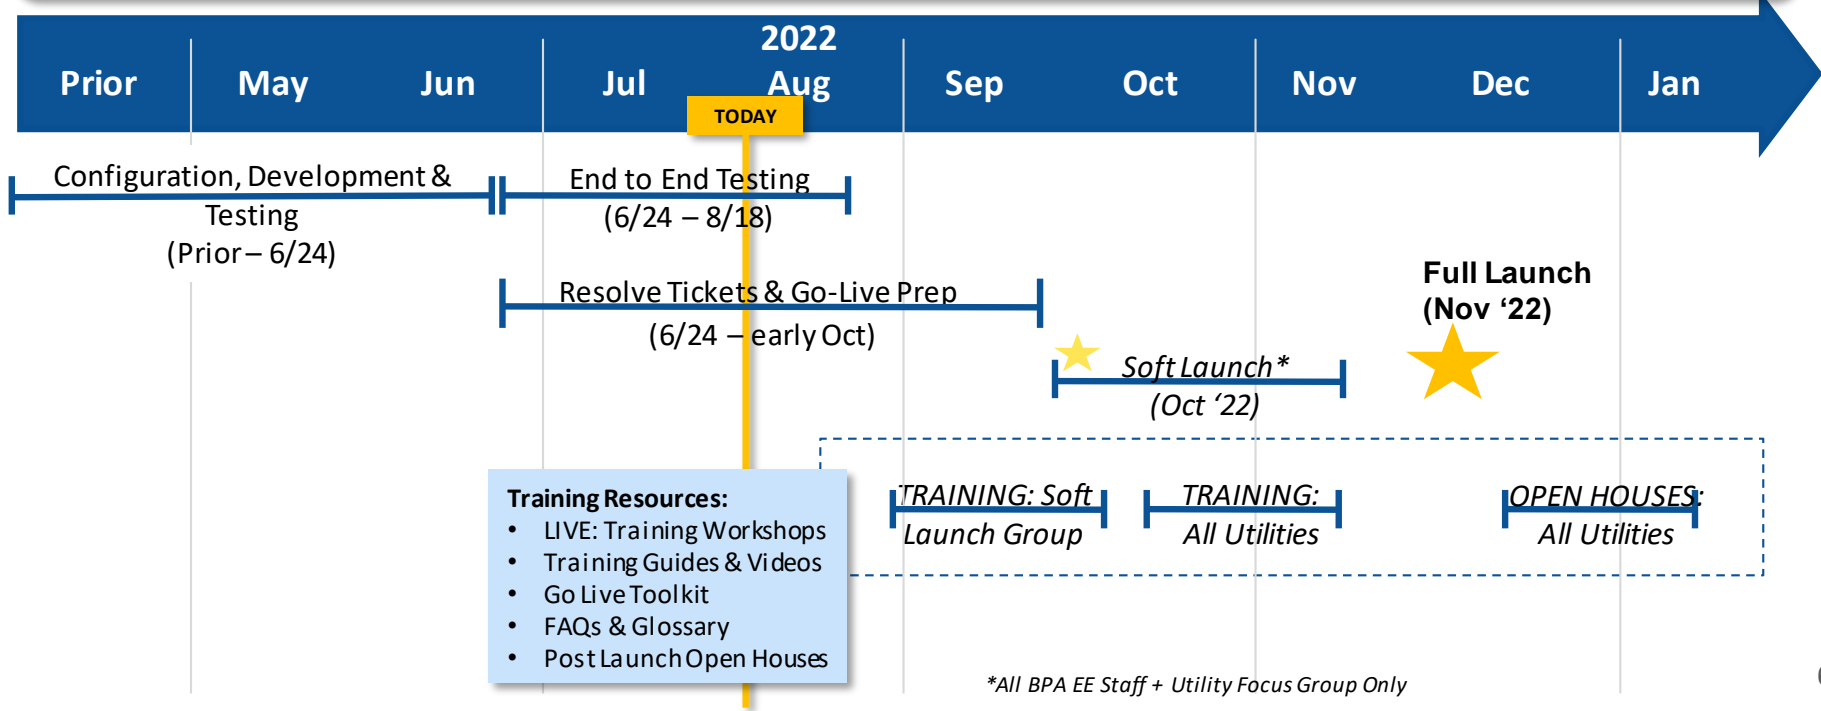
2022

Prior May Jun Jul Aug Sep Oct Nov Dec Jan

TODAY

Configuration, Development & Testing (Prior – 6/24)

End to End Testing (6/24 – 8/18)

Resolve Tickets & Go-Live Prep (6/24 – early Oct)

Full Launch (Nov '22)

Soft Launch* (Oct '22)

Training Resources:
- LIVE: Training Workshops
- Training Guides & Videos
- Go Live Toolkit
- FAQs & Glossary
- Post Launch Open Houses

TRAINING: Soft Launch Group

TRAINING: All Utilities

OPEN HOUSES: All Utilities

*All BPA EE Staff + Utility Focus Group Only